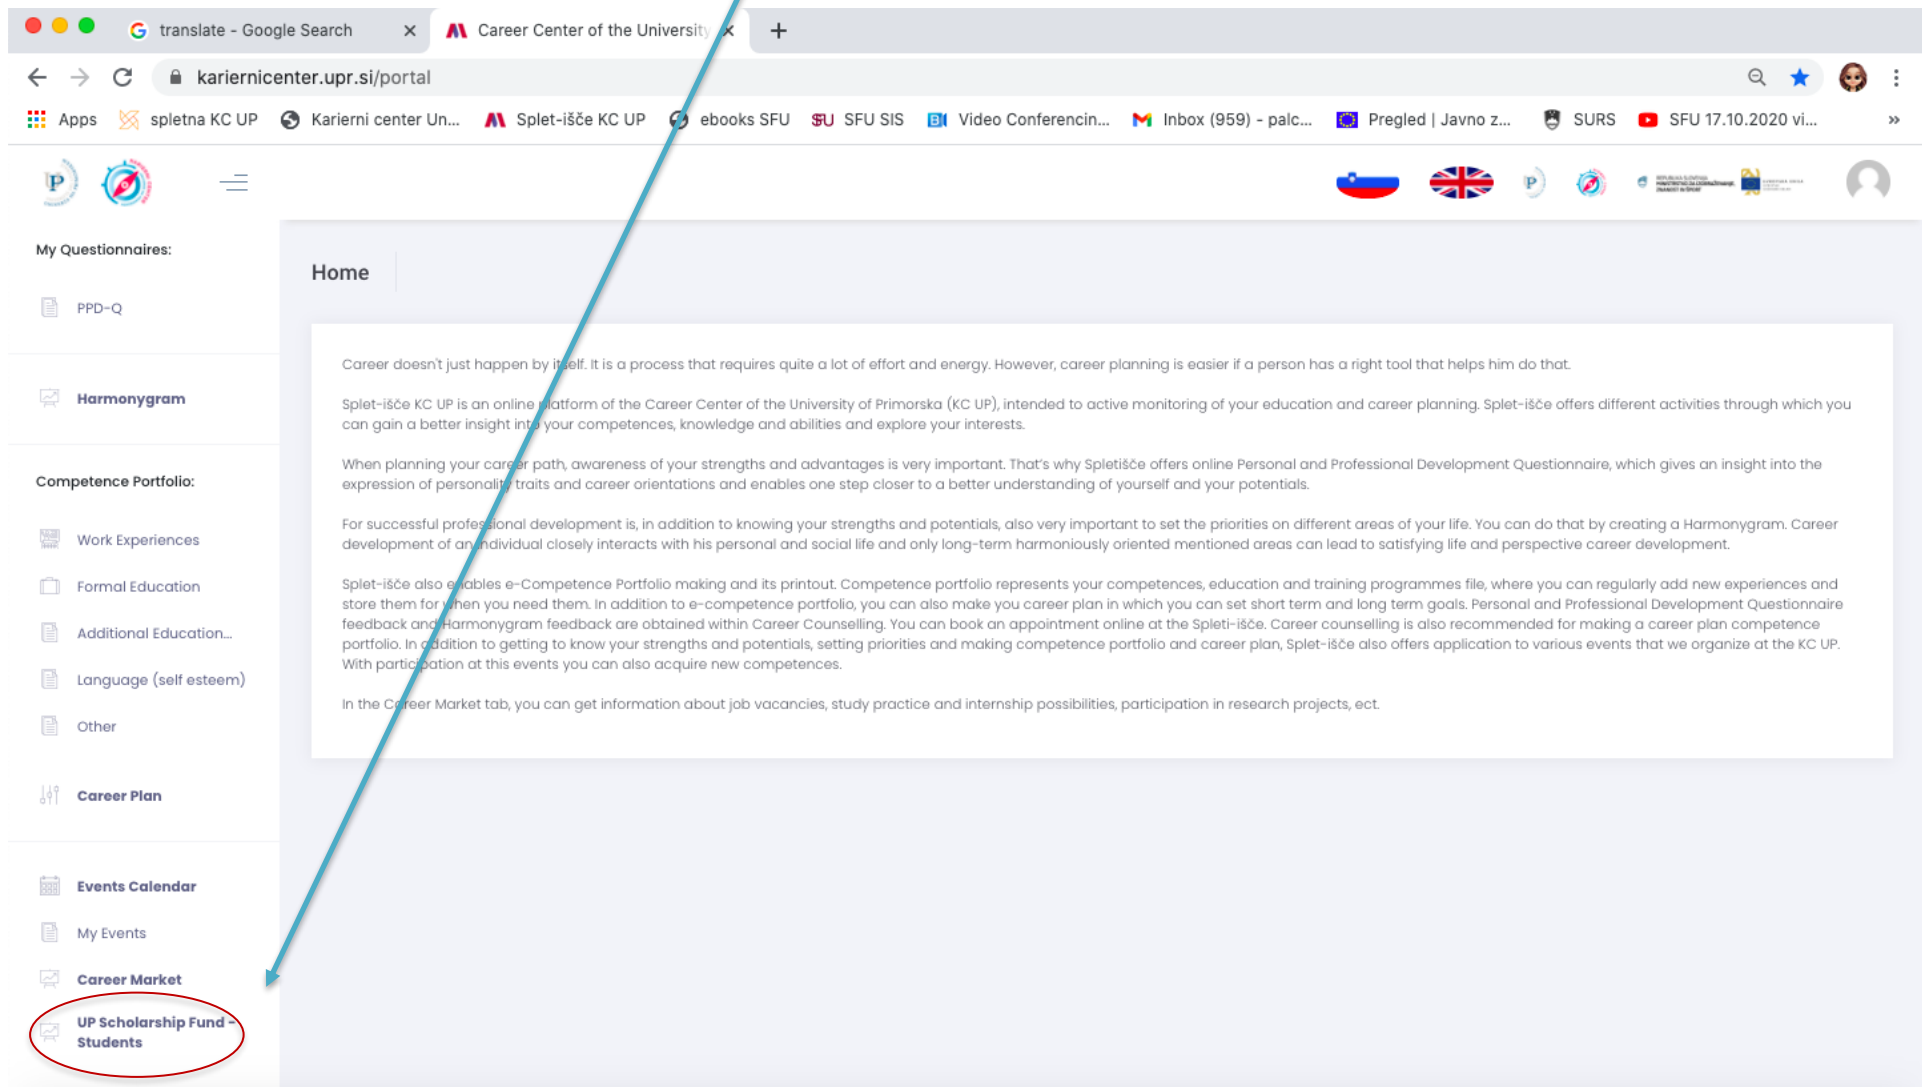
translate - Google Search
Career Center of the University

karierni­center.upr.si/portal

Apps spletna KC UP Karierni center Un... Splet-išče KC UP ebooks SFU SFU SIS Video Conferencin... Inbox (959) - palc... Pregled | Javno z... SURS SFU 17.10.2020 vi...

My Questionnaires:

PPD-Q

Harmonygram

Competence Portfolio:

Work Experiences

Formal Education

Additional Education...

Language (self esteem)

Other

Career Plan

Events Calendar

My Events

Career Market

UP Scholarship Fund - Students

Home

Career doesn't just happen by itself. It is a process that requires quite a lot of effort and energy. However, career planning is easier if a person has a right tool that helps him do that.

Splet-išče KC UP is an online platform of the Career Center of the University of Primorska (KC UP), intended to active monitoring of your education and career planning. Splet-išče offers different activities through which you can gain a better insight into your competences, knowledge and abilities and explore your interests.

When planning your career path, awareness of your strengths and advantages is very important. That's why Spletišče offers online Personal and Professional Development Questionnaire, which gives an insight into the expression of personality traits and career orientations and enables one step closer to a better understanding of yourself and your potentials.

For successful professional development is, in addition to knowing your strengths and potentials, also very important to set the priorities on different areas of your life. You can do that by creating a Harmonygram. Career development of an individual closely interacts with his personal and social life and only long-term harmoniously oriented mentioned areas can lead to satisfying life and perspective career development.

Splet-išče also enables e-Competence Portfolio making and its printout. Competence portfolio represents your competences, education and training programmes file, where you can regularly add new experiences and store them for when you need them. In addition to e-competence portfolio, you can also make you career plan in which you can set short term and long term goals. Personal and Professional Development Questionnaire feedback and Harmonygram feedback are obtained within Career Counselling. You can book an appointment online at the Spleti-išče. Career counselling is also recommended for making a career plan competence portfolio. In addition to getting to know your strengths and potentials, setting priorities and making competence portfolio and career plan, Splet-išče also offers application to various events that we organize at the KC UP. With participation at this events you can also acquire new competences.

In the Career Market tab, you can get information about job vacancies, study practice and internship possibilities, participation in research projects, ect.